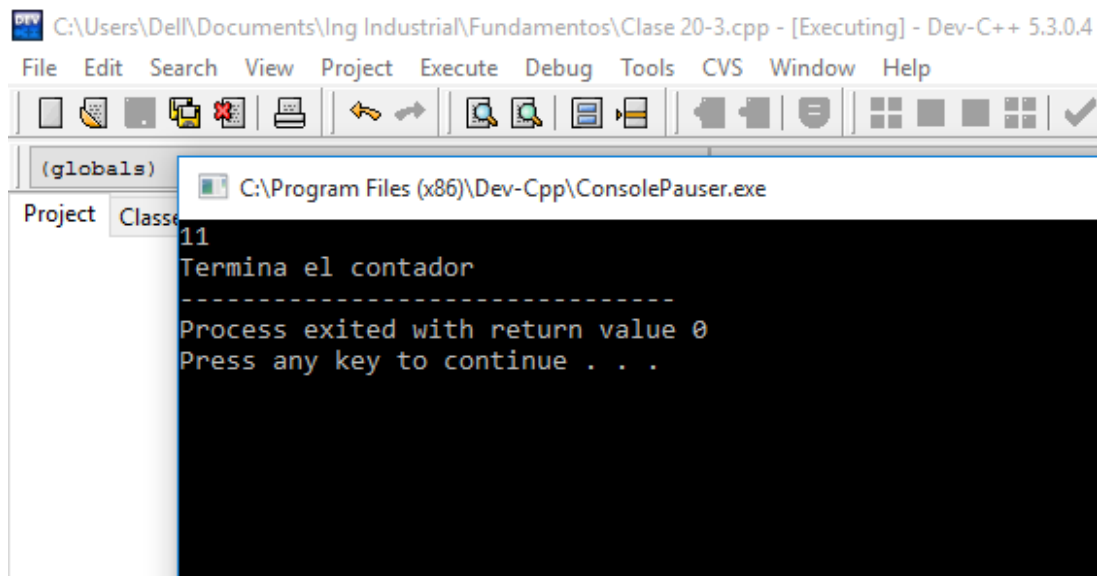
C:\Users\Dell\Documents\Ing Industrial\Fundamentos\Clase 20-3.cpp - [Executing] - Dev-C++ 5.3.0.4

File Edit Search View Project Execute Debug Tools CVS Window Help

(globals)

Project Classe

C:\Program Files (x86)\Dev-Cpp\ConsolePauser.exe

11
Termina el contador
--------------------------------
Process exited with return value 0
Press any key to continue . . .